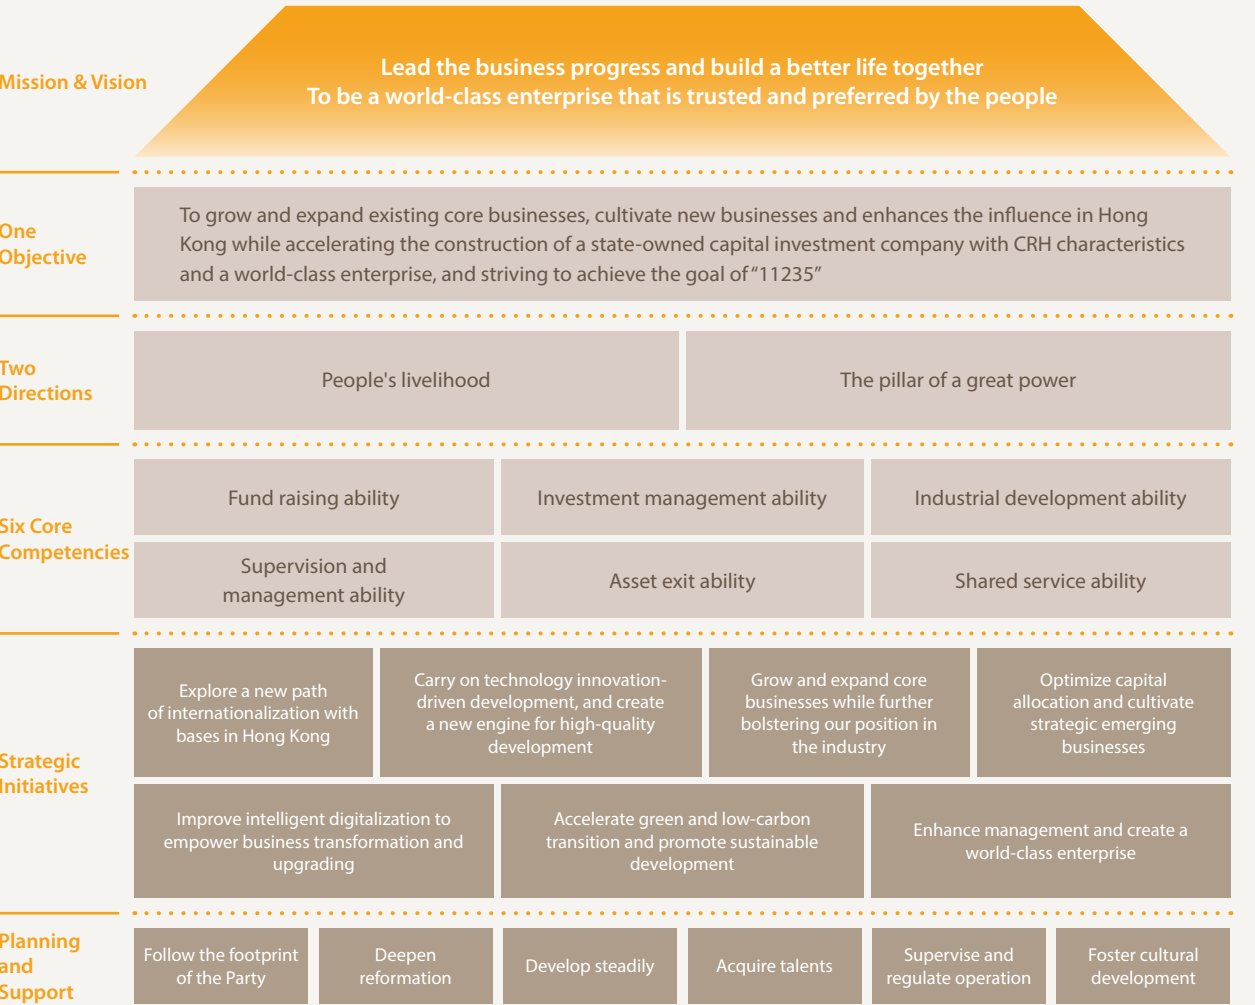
Mission & Vision

Lead the business progress and build a better life together
To be a world-class enterprise that is trusted and preferred by the people

One Objective

To grow and expand existing core businesses, cultivate new businesses and enhances the influence in Hong Kong while accelerating the construction of a state-owned capital investment company with CRH characteristics and a world-class enterprise, and striving to achieve the goal of "11235"

Two Directions

People's livelihood

The pillar of a great power

Six Core Competencies

Fund raising ability

Investment management ability

Industrial development ability

Supervision and management ability

Asset exit ability

Shared service ability

Strategic Initiatives

Explore a new path of internationalization with bases in Hong Kong

Carry on technology innovation-driven development, and create a new engine for high-quality development

Grow and expand core businesses while further bolstering our position in the industry

Optimize capital allocation and cultivate strategic emerging businesses

Improve intelligent digitalization to empower business transformation and upgrading

Accelerate green and low-carbon transition and promote sustainable development

Enhance management and create a world-class enterprise

Planning and Support

Follow the footprint of the Party

Deepen reformation

Develop steadily

Acquire talents

Supervise and regulate operation

Foster cultural development